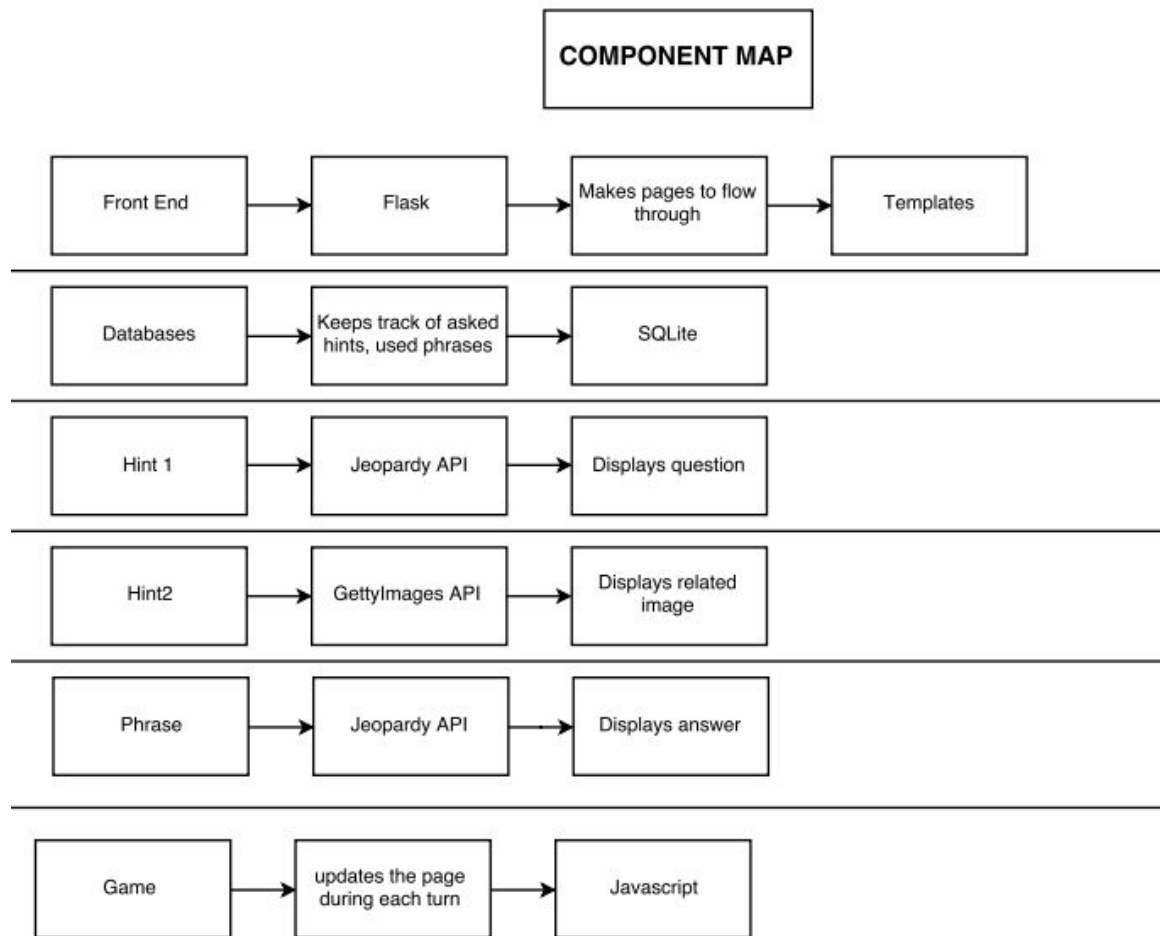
COMPONENT MAP

Front End

Flask

Makes pages to flow through

Templates

Databases

Keeps track of asked hints, used phrases

SQLite

Hint 1

Jeopardy API

Displays question

Hint2

GettyImages API

Displays related image

Phrase

Jeopardy API

Displays answer

Game

updates the page during each turn

Javascript